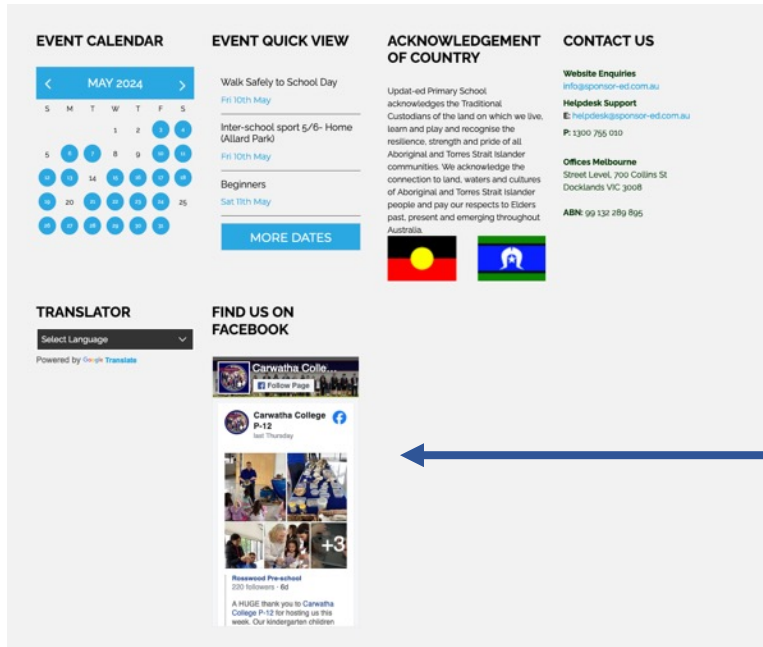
EVENT CALENDAR

MAY 2024

| S | M | T | W | T | F | S |
|---|---|---|---|---|---|---|
| | | | 1 | 2 | 3 | 4 |
| 5 | 6 | 7 | 8 | 9 | 10 | 11 |
| 12 | 13 | 14 | 15 | 16 | 17 | 18 |
| 19 | 20 | 21 | 22 | 23 | 24 | 25 |
| 26 | 27 | 28 | 29 | 30 | 31 | |

EVENT QUICK VIEW

Walk Safely to School Day
Fri 10th May

Inter-school sport 5/6- Home (Allard Park)
Fri 10th May

Beginners
Sat 11th May

MORE DATES

ACKNOWLEDGEMENT OF COUNTRY

Updat-ed Primary School acknowledges the Traditional Custodians of the land on which we live, learn and play and recognise the resilience, strength and pride of all Aboriginal and Torres Strait Islander communities. We acknowledge the connection to land, waters and cultures of Aboriginal and Torres Strait Islander people and pay our respects to Elders past, present and emerging throughout Australia.

CONTACT US

Website Enquiries
info@sponsor-ed.com.au

Helpdesk Support
E: helpdesk@sponsor-ed.com.au
P: 1300 755 010

Offices Melbourne
Street Level, 700 Collins St
Docklands VIC 3008

ABN: 99 132 289 895

TRANSLATOR

Select Language

Powered by Google Translate

FIND US ON FACEBOOK

Carwatha Colle...
Follow Page

Carwatha College P-12
last Thursday

+3

Rosewood Pre-school
220 followers · 6d

A HUGE thank you to Carwatha College P-12 for hosting us this week. Our kindergarten children